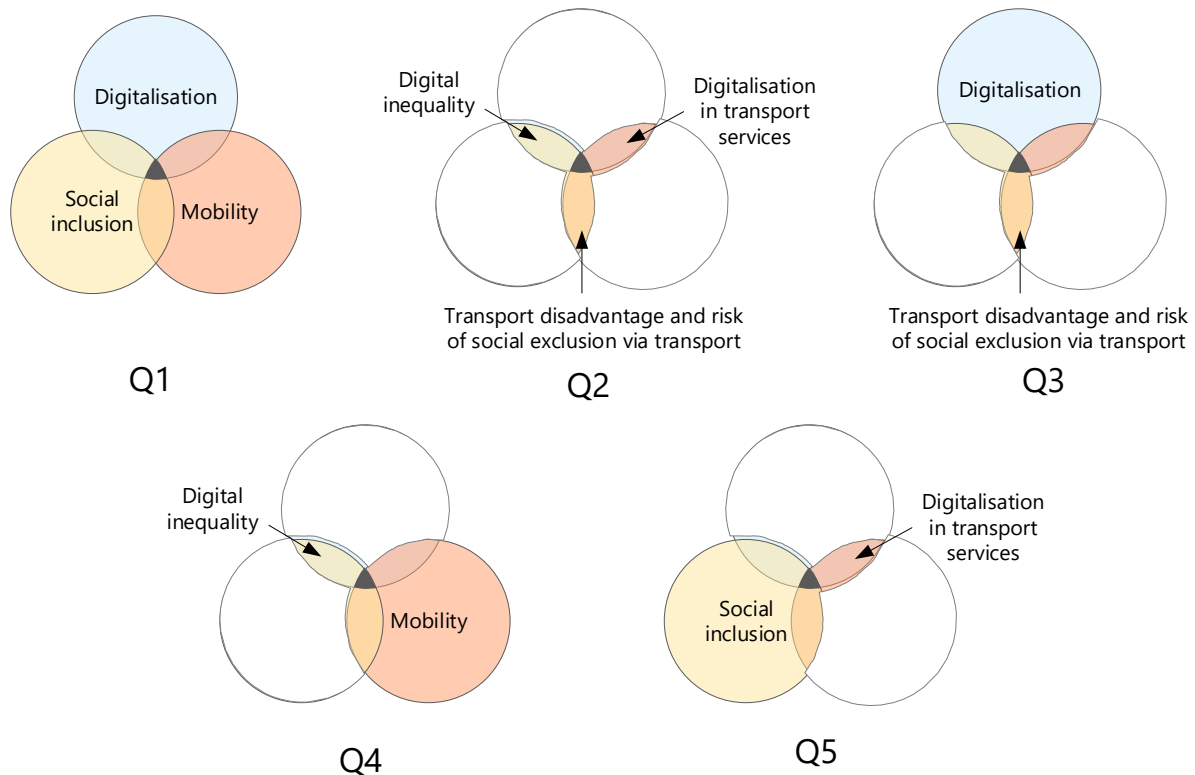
Digitalisation

Social inclusion

Mobility

Q1

Digital inequality

Digitalisation in transport services

Transport disadvantage and risk of social exclusion via transport

Q2

Digitalisation

Transport disadvantage and risk of social exclusion via transport

Q3

Digital inequality

Mobility

Q4

Digitalisation in transport services

Social inclusion

Q5